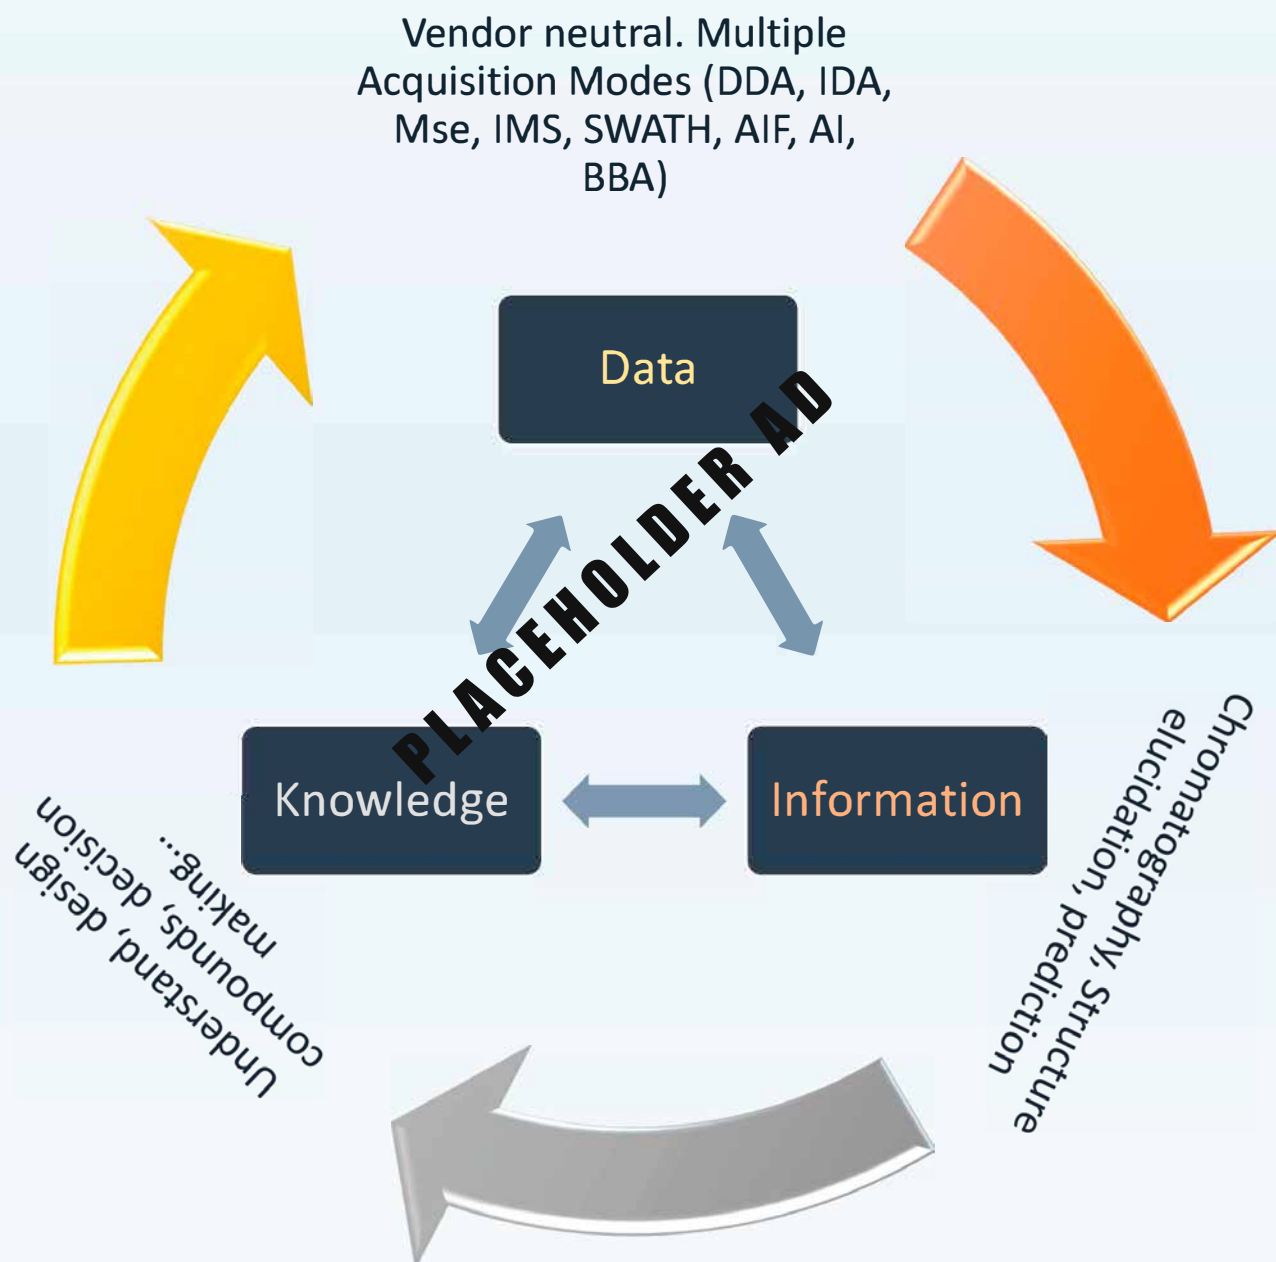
Vendor neutral. Multiple Acquisition Modes (DDA, IDA, Mse, IMS, SWATH, AIF, AI, BBA)

Data

PLACEHOLDER AD

Knowledge

Information

Chromatography, Structure elucidation, prediction

Understand, design compounds, decision making...